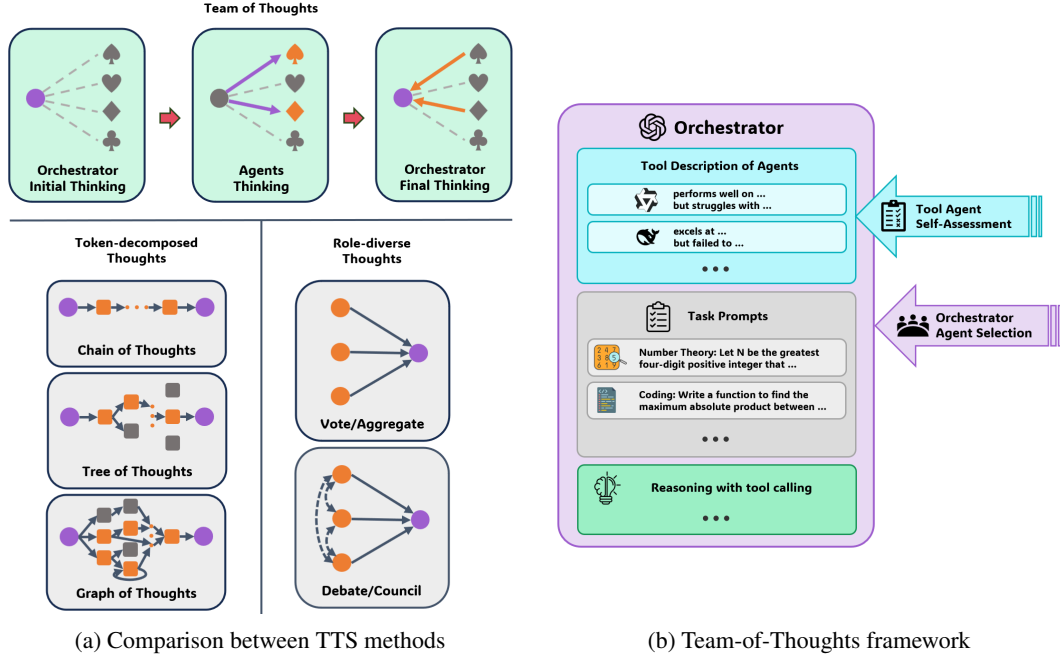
Team of Thoughts

Orchestrator Initial Thinking

Agents Thinking

Orchestrator Final Thinking

Token-decomposed Thoughts

Chain of Thoughts

Tree of Thoughts

Graph of Thoughts

Role-diverse Thoughts

Vote/Aggregate

Debate/Council

Orchestrator

Tool Description of Agents

performs well on ... but struggles with ...

excels at ... but failed to ...

• • •

Tool Agent Self-Assessment

Task Prompts

Number Theory: Let N be the greatest four-digit positive integer that ...

Coding: Write a function to find the maximum absolute product between ...

• • •

Orchestrator Agent Selection

Reasoning with tool calling

• • •

(a) Comparison between TTS methods

(b) Team-of-Thoughts framework